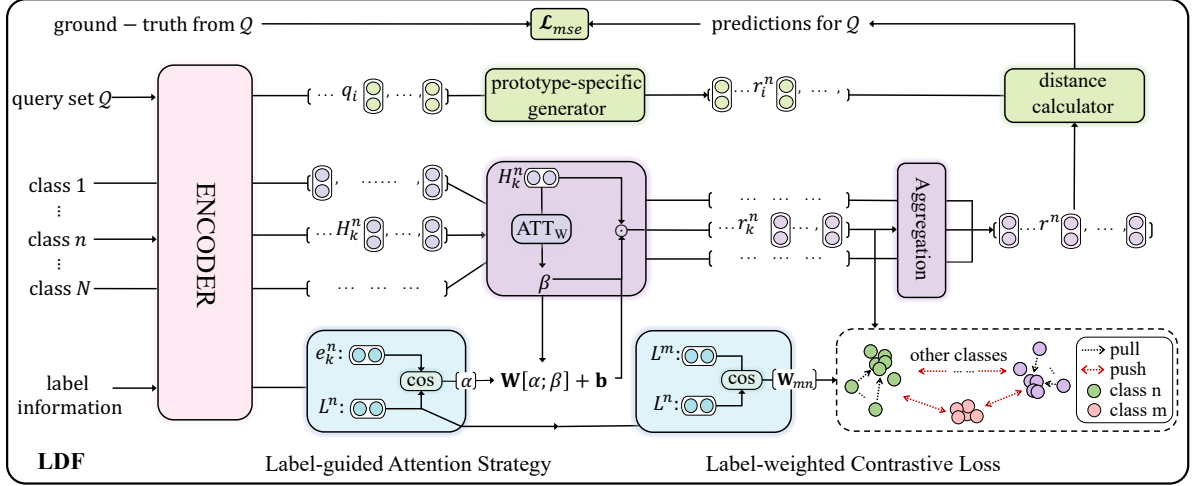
ground − truth from $Q$

$\mathcal{L}_{mse}$

predictions for $Q$

query set $Q$

ENCODER

$\{\cdots q_i$, $\cdots$, $\}$

prototype-specific generator

$\{\cdots r_i^n$, $\cdots$, $\}$

distance calculator

class 1

⋮

class $n$

⋮

class $N$

$\{$, ......, $\}$

$\{\cdots H_k^n$, $\cdots$, $\}$

$\{$ ... ... ... $\}$

$H_k^n$

$\text{ATT}_\text{W}$

$\odot$

$\beta$

$\{$ ... ... ... $\}$

$\{\cdots r_k^n$, $\cdots$, $\}$

$\{$ ... ... ... $\}$

Aggregation

$\{\cdots r^n$, $\cdots$, $\}$

label information

$e_k^n$:

$L^n$:

cos

$\{\alpha\}$

$\mathbf{W}[\alpha;\beta]+\mathbf{b}$

$L^m$:

$L^n$:

cos

$\{\mathbf{W}_{mn}\}$

other classes

pull

push

class n

class m

LDF

Label-guided Attention Strategy

Label-weighted Contrastive Loss